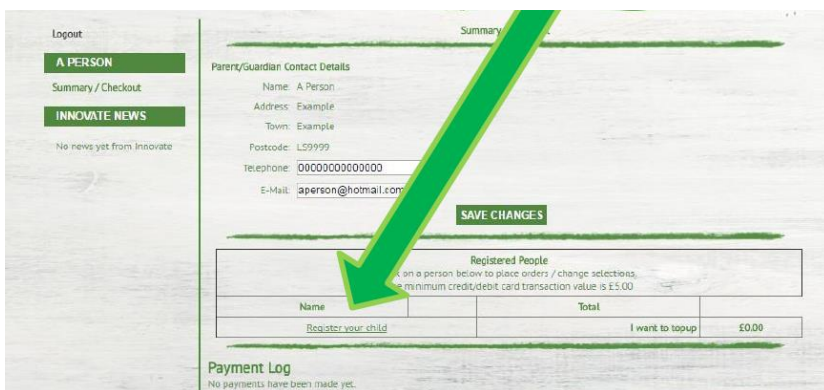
Logout

A PERSON

Summary / Checkout

INNOVATE NEWS

No news yet from Innovate

Summary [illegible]

Parent/Guardian Contact Details

Name: A Person

Address: Example

Town: Example

Postcode: LS9999

Telephone: 00000000000000

E-Mail: aperson@hotmail.com

SAVE CHANGES

Registered People

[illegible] on a person below to place orders / change selections.
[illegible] minimum credit/debit card transaction value is £5.00

| Name | | Total | |
|---|---|---|---|
| Register your child | | I want to topup | £0.00 |

Payment Log

No payments have been made yet.